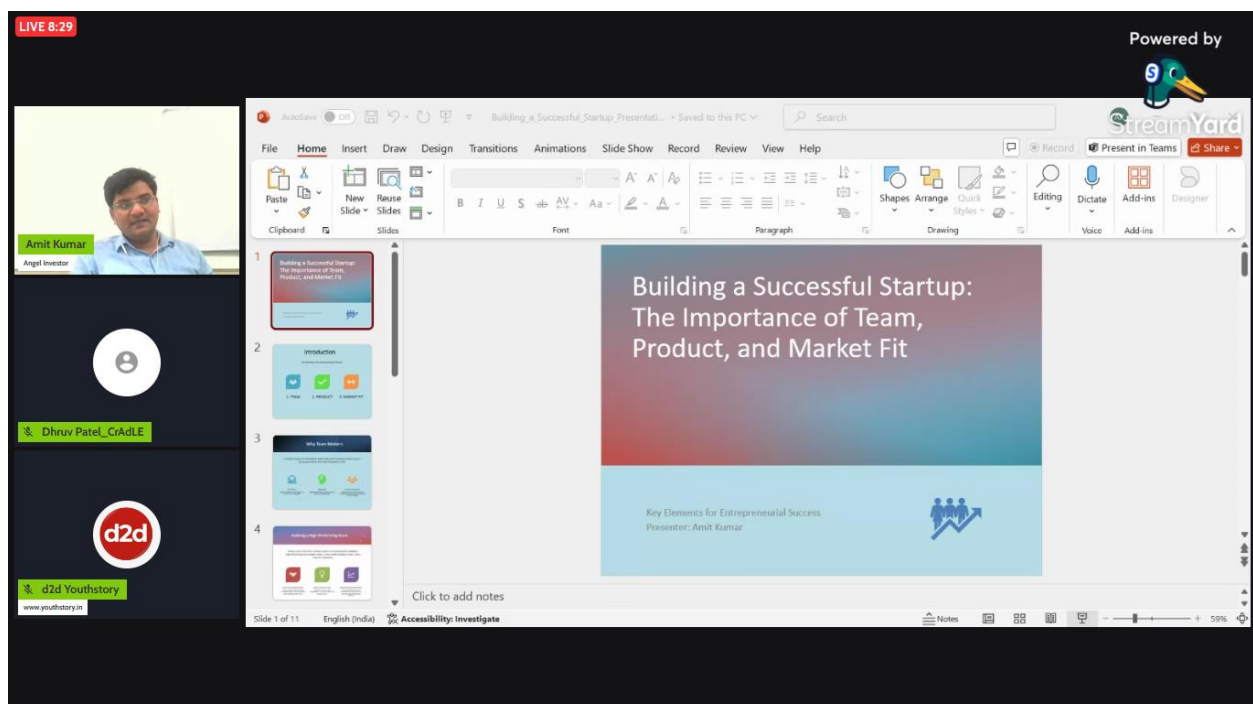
LIVE 8:29

Powered by

StreamYard

Amit Kumar
Angel Investor

Dhruv Patel_CrAdLE

d2d

d2d Youthstory
www.youthstory.in

AutoSave Off Building_a_Successful_Startup_Presentati... • Saved to this PC Search

File Home Insert Draw Design Transitions Animations Slide Show Record Review View Help

Record Present in Teams Share

Paste New Slide Reuse Slides Shapes Arrange Quick Styles Editing Dictate Add-ins Designer

Clipboard Slides Font Paragraph Drawing Voice Add-ins

1 Building a Successful Startup: The Importance of Team, Product, and Market Fit

2 Introduction
1. TEAM 2. PRODUCT 3. MARKET FIT

3 Why Team Matters

4 Building a High-Performing Team

Building a Successful Startup: The Importance of Team, Product, and Market Fit

Key Elements for Entrepreneurial Success
Presenter: Amit Kumar

Click to add notes

Slide 1 of 11 English (India) Accessibility: Investigate Notes 59%